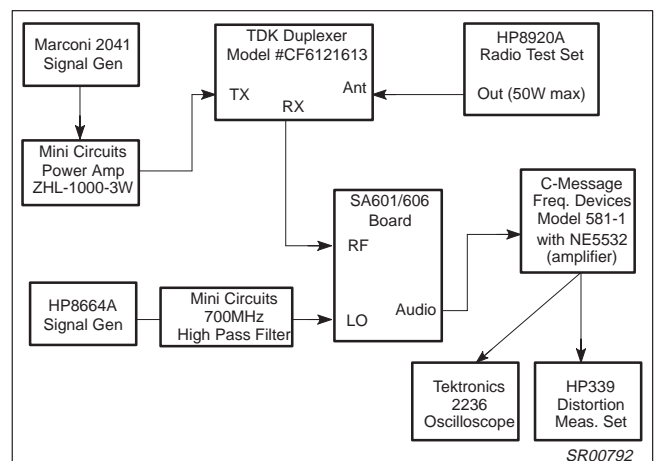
Marconi 2041
Signal Gen

Mini Circuits
Power Amp
ZHL-1000-3W

TDK Duplexer
Model #CF6121613
TX
RX
Ant

HP8920A
Radio Test Set
Out (50W max)

SA601/606
Board
RF
LO
Audio

C-Message
Freq. Devices
Model 581-1
with NE5532
(amplifier)

HP8664A
Signal Gen

Mini Circuits
700MHz
High Pass Filter

Tektronics
2236
Oscilloscope

HP339
Distortion
Meas. Set

SR00792